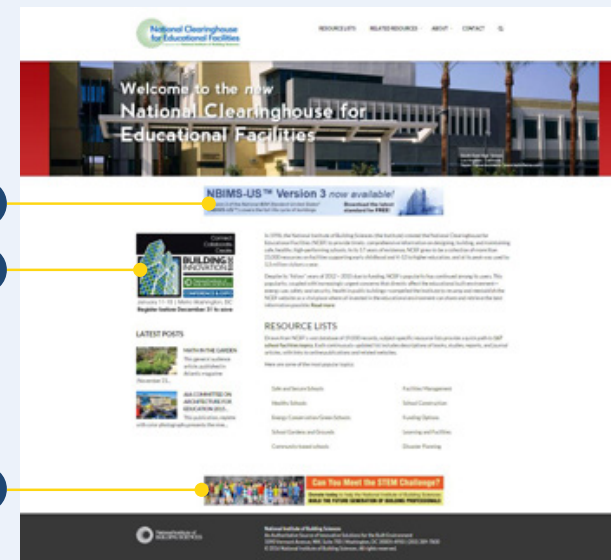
National Clearinghouse for Educational Facilities

RESOURCE LISTS RELATED RESOURCES ABOUT CONTACT

Welcome to the new National Clearinghouse for Educational Facilities

NBIMS-US™ Version 3 now available!

Download the latest standard for FREE!

Connect Collaborate Create

BUILDING INNOVATION

January 11–15 | Metro Washington, DC

Register before December 31 to save

LATEST POSTS

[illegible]

RESOURCE LISTS

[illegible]

Safe and Secure Schools
Healthy Schools
Energy Conservation/Green Schools
School Gardens and Grounds
Community-based schools

Facilities Management
School Construction
Funding Options
Learning and Facilities
Disaster Planning

Can You Meet the STEM Challenge?

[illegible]

National Institute of Building Sciences

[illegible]